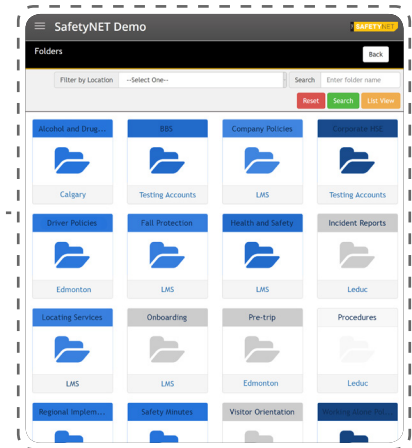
SafetyNET Demo

SAFETYNET

Folders

Back

Filter by Location --Select One--

Search Enter folder name

Reset Search List View

Alcohol and Drug...
Calgary

BBS
Testing Accounts

Company Policies
LMS

Corporate HSE
Testing Accounts

Driver Policies
Edmonton

Fall Protection
LMS

Health and Safety
LMS

Incident Reports
Leduc

Locating Services
LMS

Onboarding
LMS

Pre-trip
Edmonton

Procedures
Leduc

Regional Implem...

Safety Minutes

Visitor Orientation

Working Alone Pol...